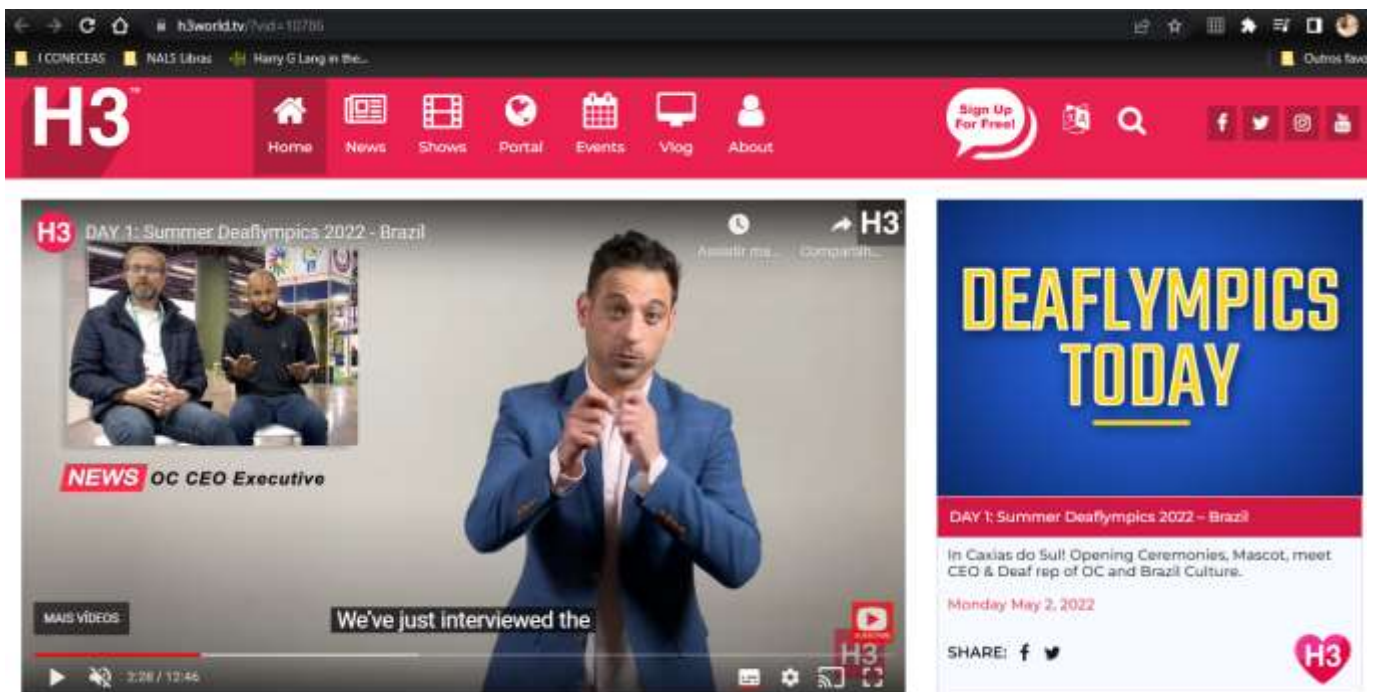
h3world.tv/?vid=10786

I CONECEAS NALS Libras Harry G Lang in the...

Outros favo

H3

Home News Shows Portal Events Vlog About

Sign Up For Free!

H3 DAY 1: Summer Deaflympics 2022 - Brazil

Assistir ma... Compartilh...

H3

NEWS OC CEO Executive

MAIS VÍDEOS

We've just interviewed the

H3

2:28 / 12:46

DEAFLYMPICS TODAY

DAY 1: Summer Deaflympics 2022 – Brazil

In Caxias do Sul! Opening Ceremonies, Mascot, meet CEO & Deaf rep of OC and Brazil Culture.

Monday May 2, 2022

SHARE:

H3